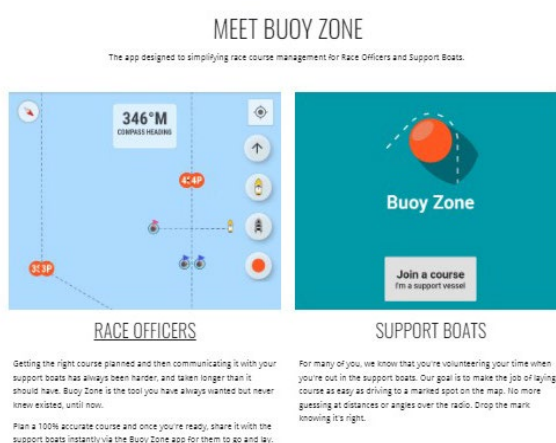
MEET BUOY ZONE

The app designed to simplifying race course management for Race Officers and Support Boats.

346°M
COMPASS HEADING

4 4P

3 3P

Buoy Zone

Join a course
I'm a support vessel

RACE OFFICERS

Getting the right course planned and then communicating it with your support boats has always been harder, and taken longer than it should have. Buoy Zone is the tool you have always wanted but never knew existed, until now.

Plan a 100% accurate course and once you're ready, share it with the support boats instantly via the Buoy Zone app for them to go and lay.

SUPPORT BOATS

For many of you, we know that you're volunteering your time when you're out in the support boats. Our goal is to make the job of laying course as easy as driving to a marked spot on the map. No more guessing at distances or angles over the radio. Drop the mark knowing it's right.